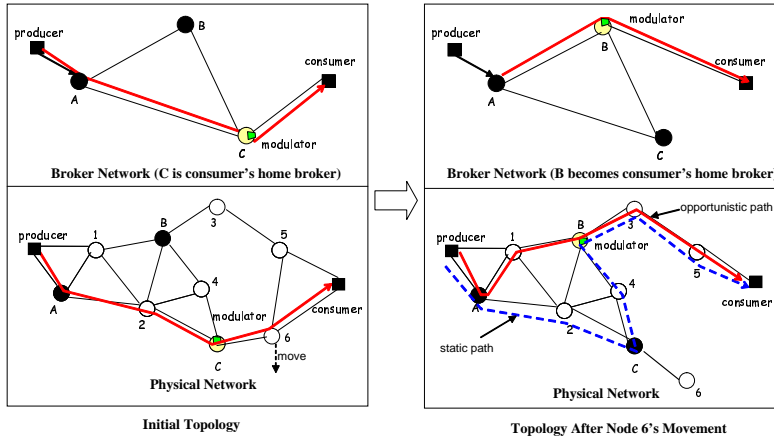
producer

B

consumer

A

C

modulator

Broker Network (C is consumer's home broker)

producer

1

B

3

5

4

A

2

modulator

consumer

6

C

move

Physical Network

Initial Topology

producer

modulator

B

consumer

A

C

Broker Network (B becomes consumer's home broker

opportunistic path

producer

1

B

3

modulator

4

5

consumer

A

2

static path

C

6

Physical Network

Topology After Node 6's Movement